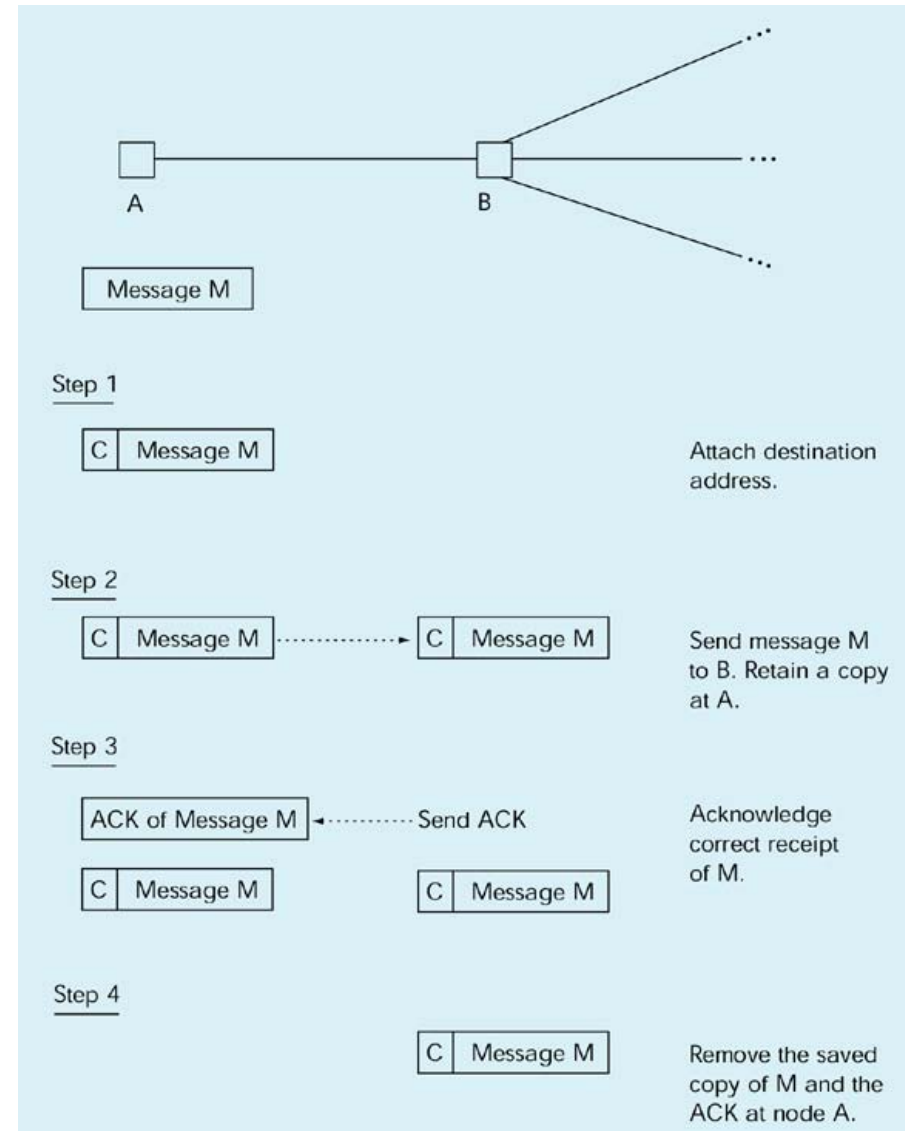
A

B

Message M

Step 1

| C | Message M |

Attach destination address.

Step 2

| C | Message M |

| C | Message M |

Send message M to B. Retain a copy at A.

Step 3

ACK of Message M

Send ACK

Acknowledge correct receipt of M.

| C | Message M |

| C | Message M |

Step 4

| C | Message M |

Remove the saved copy of M and the ACK at node A.